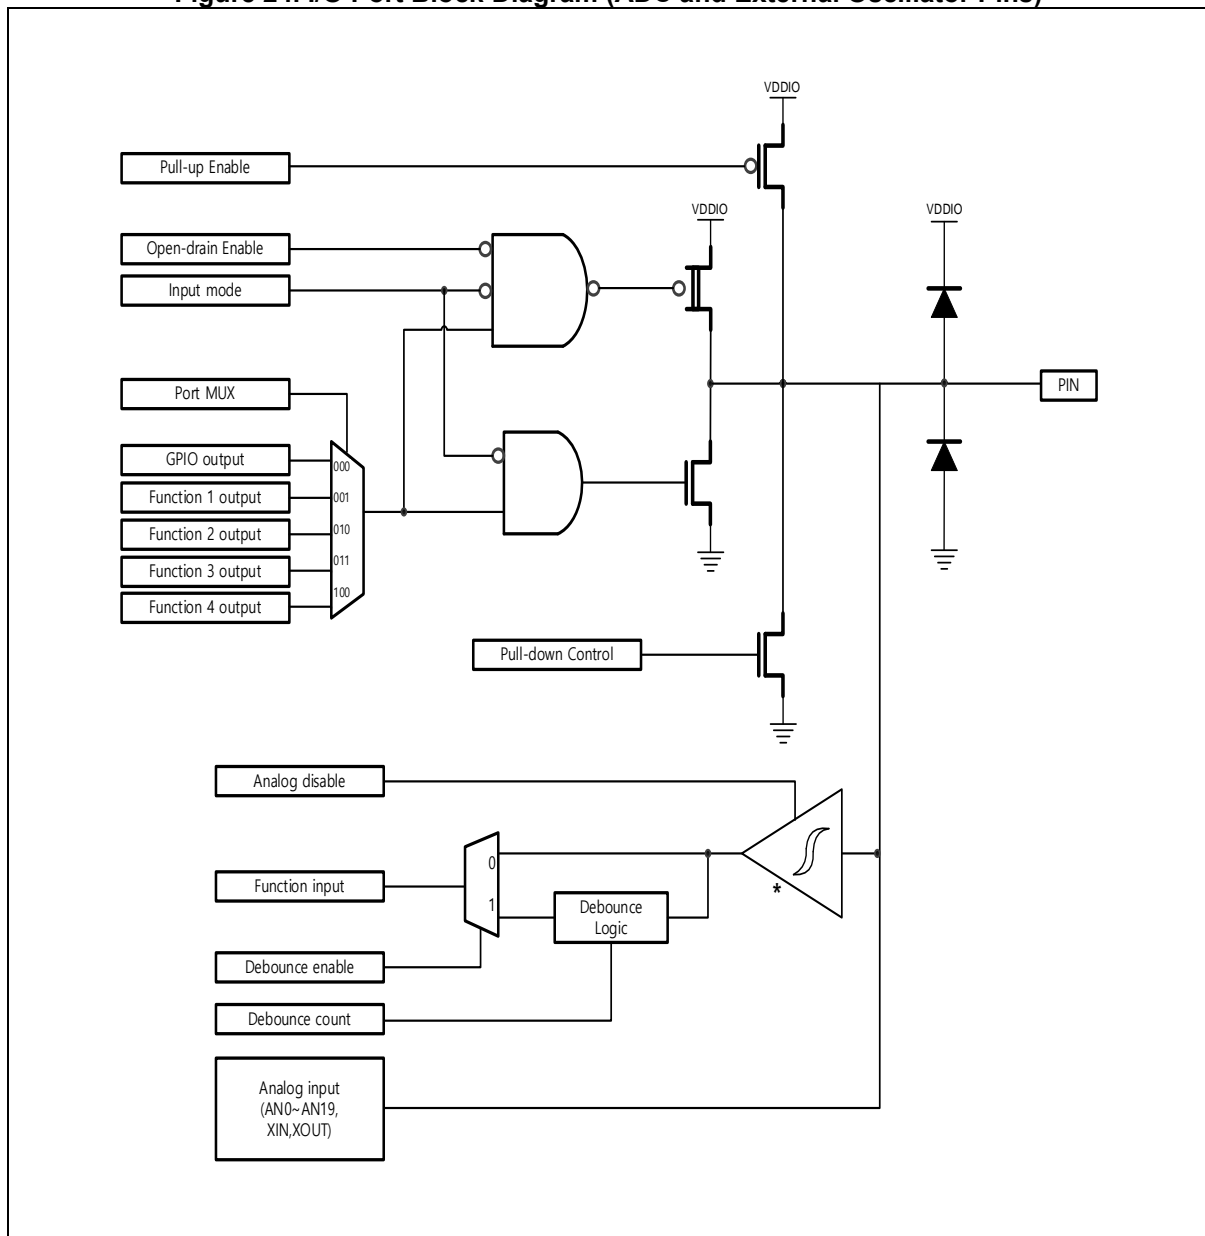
Figure 24. I/O Port Block Diagram (ADC and External Oscillator Pins)

VDDIO

Pull-up Enable

VDDIO

VDDIO

Open-drain Enable

Input mode

Port MUX

PIN

GPIO output
000
Function 1 output
001
Function 2 output
010
Function 3 output
011
Function 4 output
100

Pull-down Control

Analog disable

0

Function input

1

Debounce Logic

*

Debounce enable

Debounce count

Analog input (AN0~AN19, XIN,XOUT)